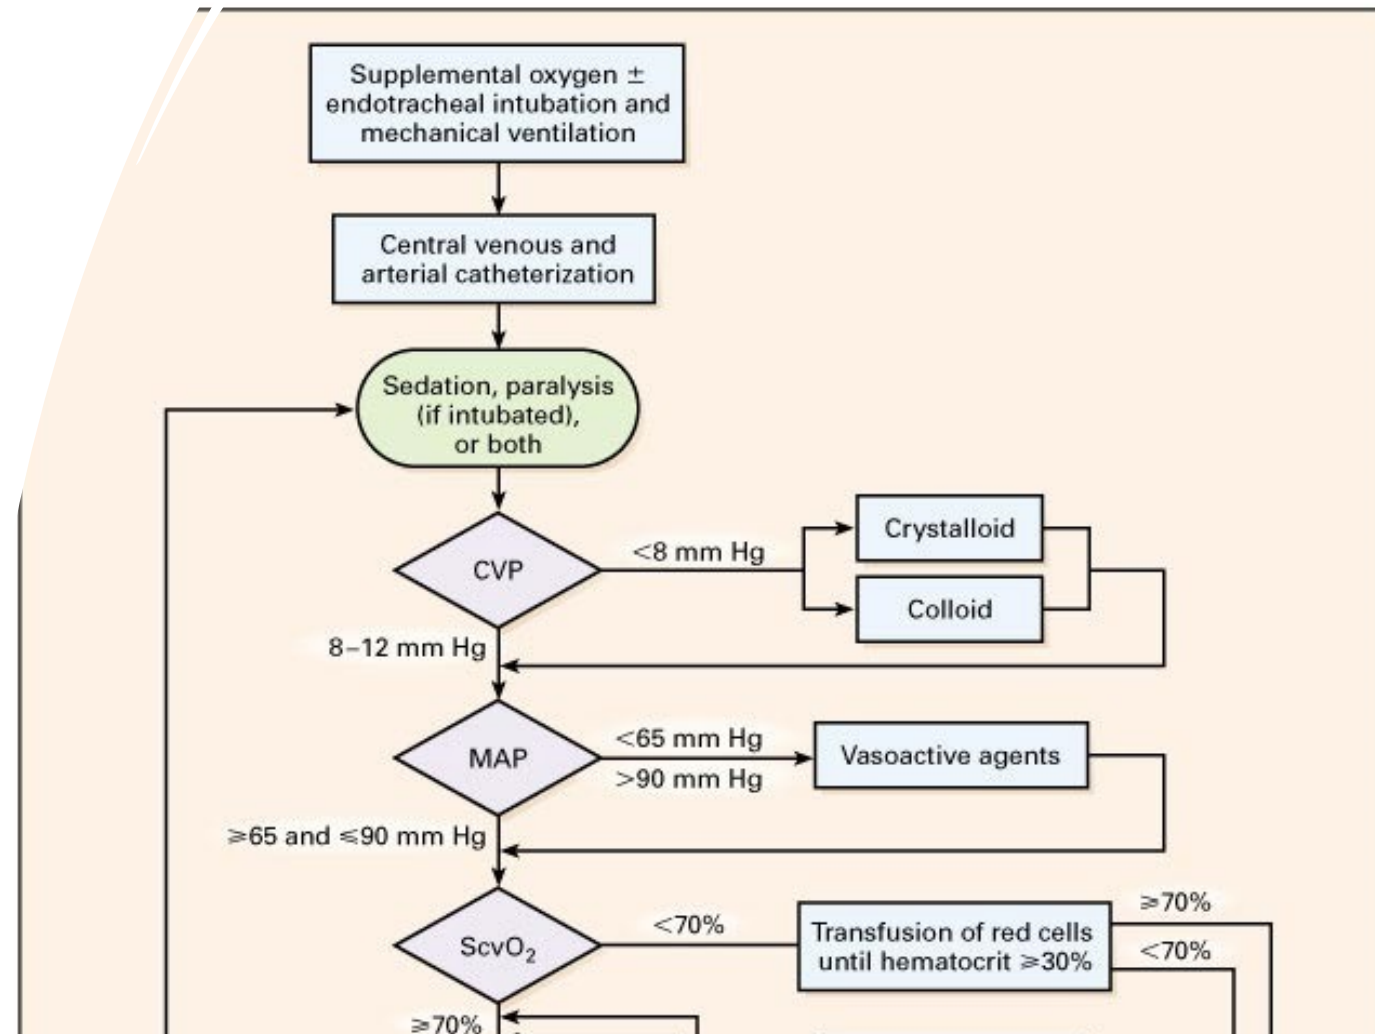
Supplemental oxygen ± endotracheal intubation and mechanical ventilation

Central venous and arterial catheterization

Sedation, paralysis (if intubated), or both

CVP

<8 mm Hg

Crystalloid

Colloid

8–12 mm Hg

MAP

<65 mm Hg

>90 mm Hg

Vasoactive agents

≥65 and ≤90 mm Hg

$ScvO_2$

<70%

Transfusion of red cells until hematocrit ≥30%

≥70%

<70%

≥70%